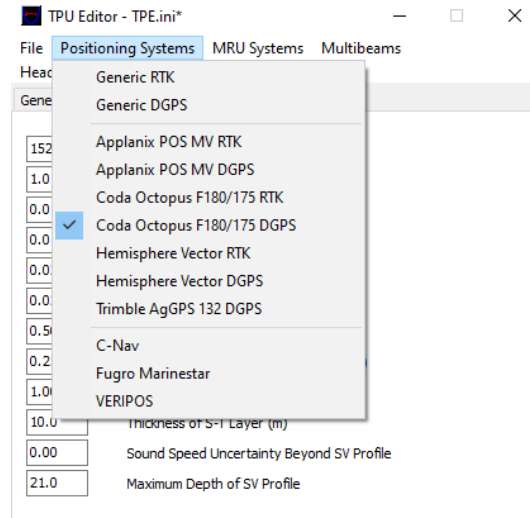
TPU Editor - TPE.ini*

File Positioning Systems MRU Systems Multibeams

Heac

Gene

Generic RTK
Generic DGPS

Applanix POS MV RTK
Applanix POS MV DGPS
Coda Octopus F180/175 RTK
✓ Coda Octopus F180/175 DGPS
Hemisphere Vector RTK
Hemisphere Vector DGPS
Trimble AgGPS 132 DGPS

C-Nav
Fugro Marinestar
VERIPOS

152
1.0
0.0
0.0
0.0
0.0
0.5
0.2
1.00
10.0 Thickness of S-1 Layer (m)
0.00 Sound Speed Uncertainty Beyond SV Profile
21.0 Maximum Depth of SV Profile